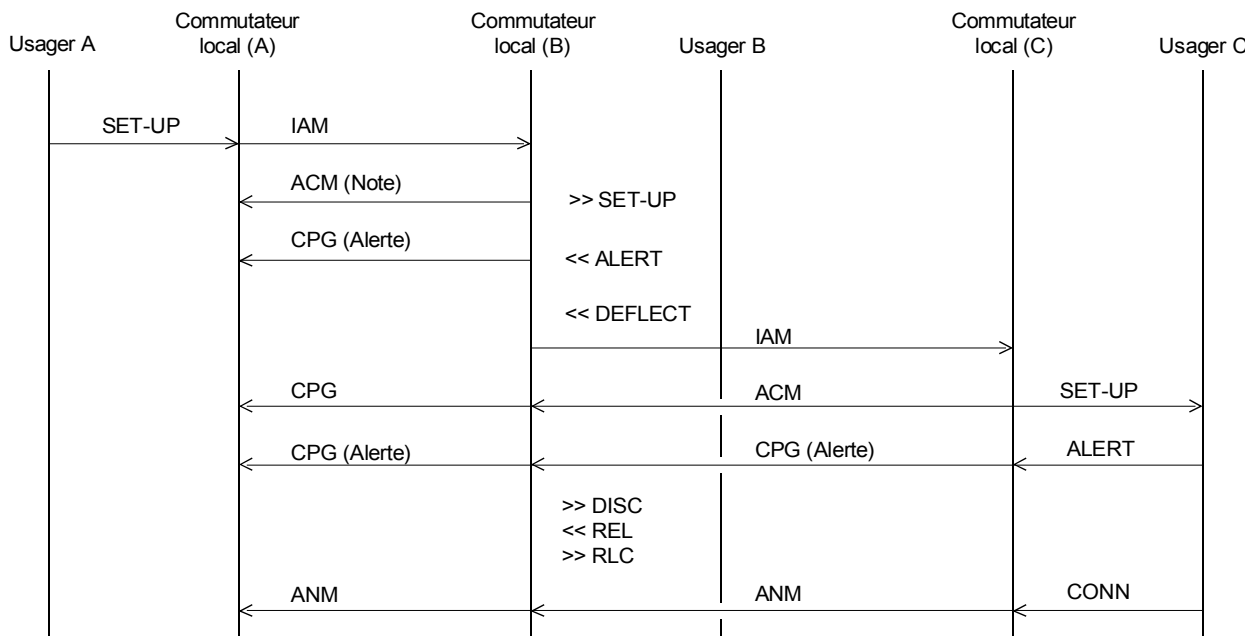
Usager A

Commutateur local (A)

Commutateur local (B)

Usager B

Commutateur local (C)

Usager C

SET-UP

IAM

ACM (Note)

>> SET-UP

CPG (Alerte)

<< ALERT

<< DEFLECT

IAM

CPG

ACM

SET-UP

CPG (Alerte)

CPG (Alerte)

ALERT

>> DISC
<< REL
>> RLC

ANM

ANM

CONN